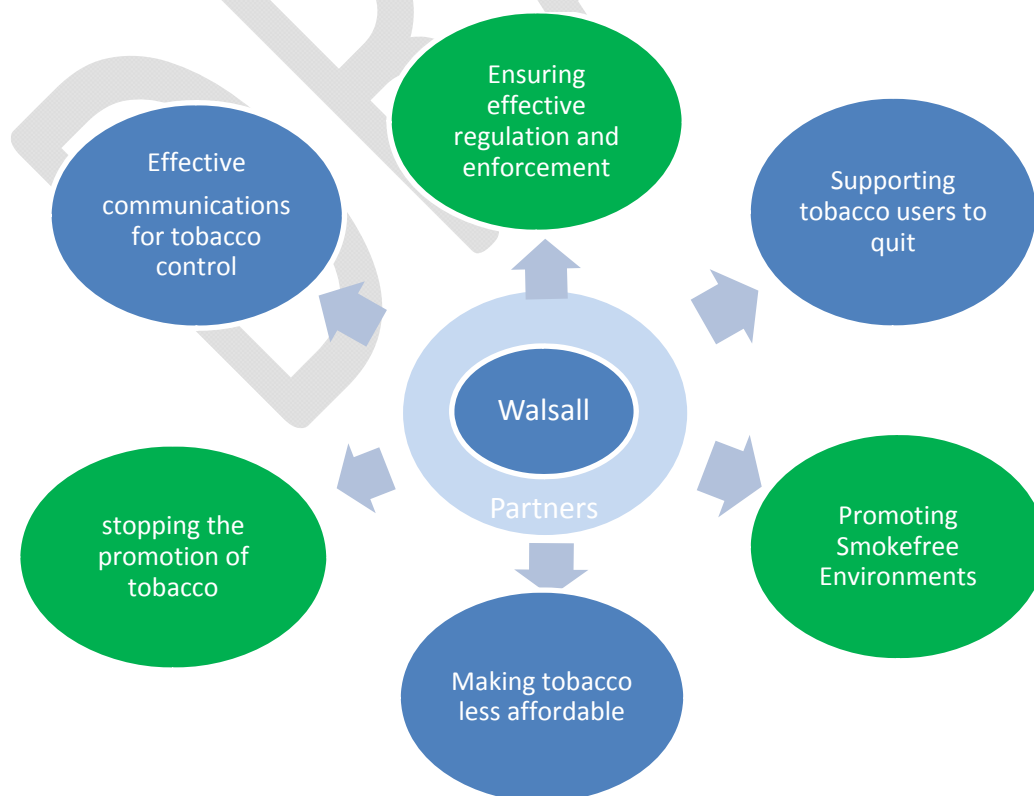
Ensuring effective regulation and enforcement

Effective communications for tobacco control

Supporting tobacco users to quit

Walsall

Partners

stopping the promotion of tobacco

Promoting Smokefree Environments

Making tobacco less affordable